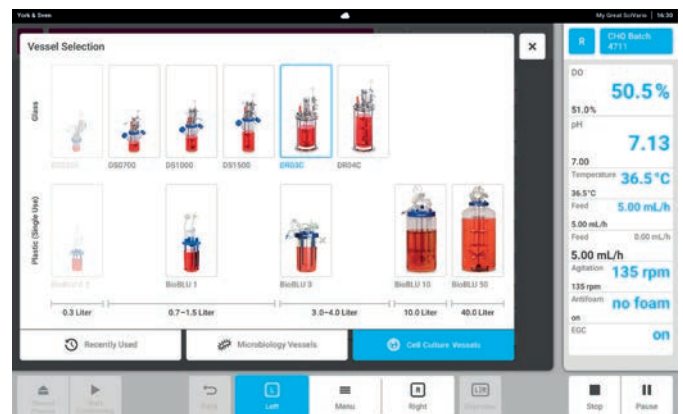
York & Seen

My Great SciVario | 16:30

Vessel Selection

Glass

DS0250

DS0700

DS1000

DS1500

DR03C

DR04C

Plastic (Single Use)

BioBLU 0.3

BioBLU 1

BioBLU 3

BioBLU 10

BioBLU 50

0.3 Liter

0.7–1.5 Liter

3.0–4.0 Liter

10.0 Liter

40.0 Liter

Recently Used

Microbiology Vessels

Cell Culture Vessels

R

CHO Batch 4711

DO

51.0%

50.5 %

pH

7.00

7.13

Temperature

36.5°C

36.5 °C

Feed

5.00 mL/h

5.00 mL/h

Feed

0.00 mL/h

5.00 mL/h

Agitation

135 rpm

135 rpm

Antifoam

on

no foam

EGC

on

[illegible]

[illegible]

Back

Left

Menu

Right

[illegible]

Stop

Pause